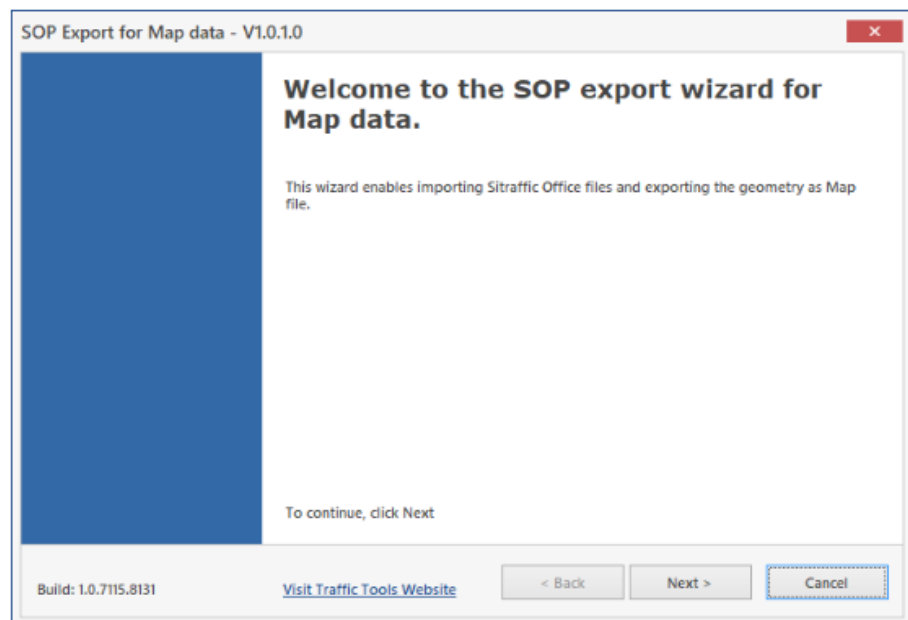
SOP Export for Map data - V1.0.1.0

✕

Welcome to the SOP export wizard for Map data.

This wizard enables importing Sitraffic Office files and exporting the geometry as Map file.

To continue, click Next

Build: 1.0.7115.8131

Visit Traffic Tools Website

< Back

Next >

Cancel